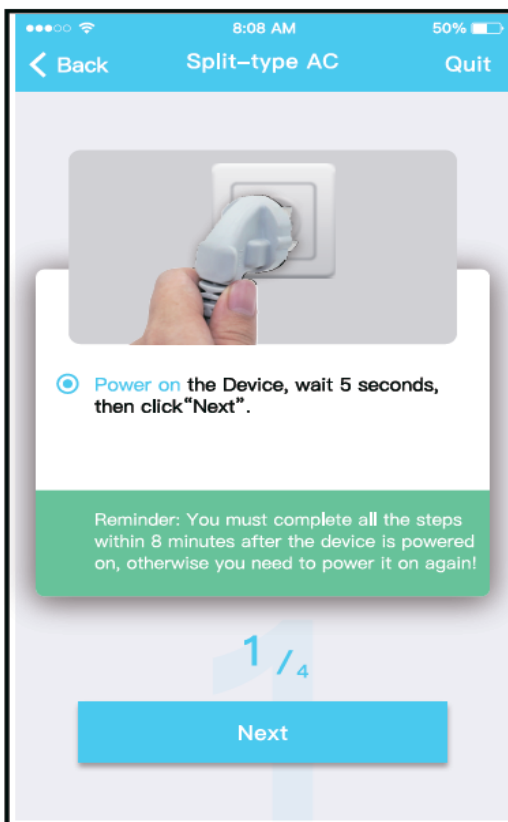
8:08 AM 50%

Back Split-type AC Quit

Power on the Device, wait 5 seconds, then click"Next".

Reminder: You must complete all the steps within 8 minutes after the device is powered on, otherwise you need to power it on again!

1/4

Next